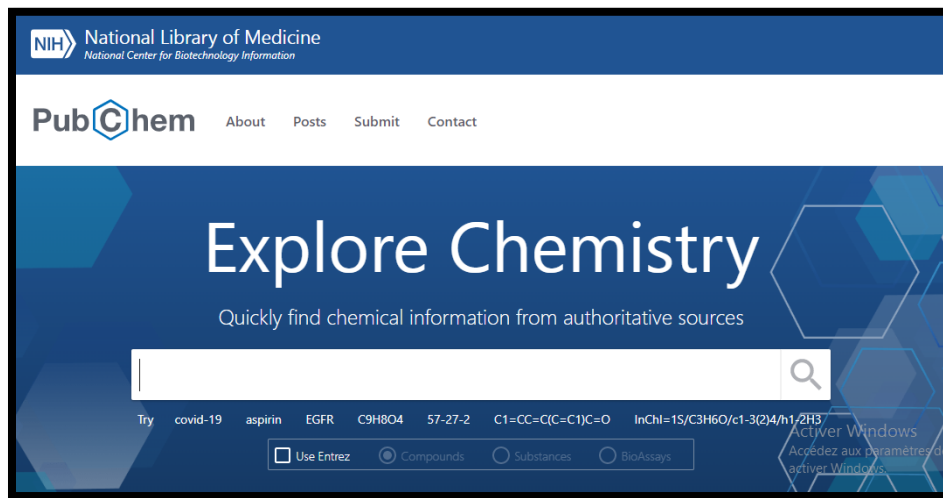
NIH National Library of Medicine
National Center for Biotechnology Information

PubChem About Posts Submit Contact

Explore Chemistry

Quickly find chemical information from authoritative sources

Try covid-19 aspirin EGFR C9H8O4 57-27-2 C1=CC=C(C=C1)C=O InChI=1S/C3H6O/c1-3(2)4/h1-2H3

Use Entrez Compounds Substances BioAssays

Activer Windows
Accédez aux paramètres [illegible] activer Windows.